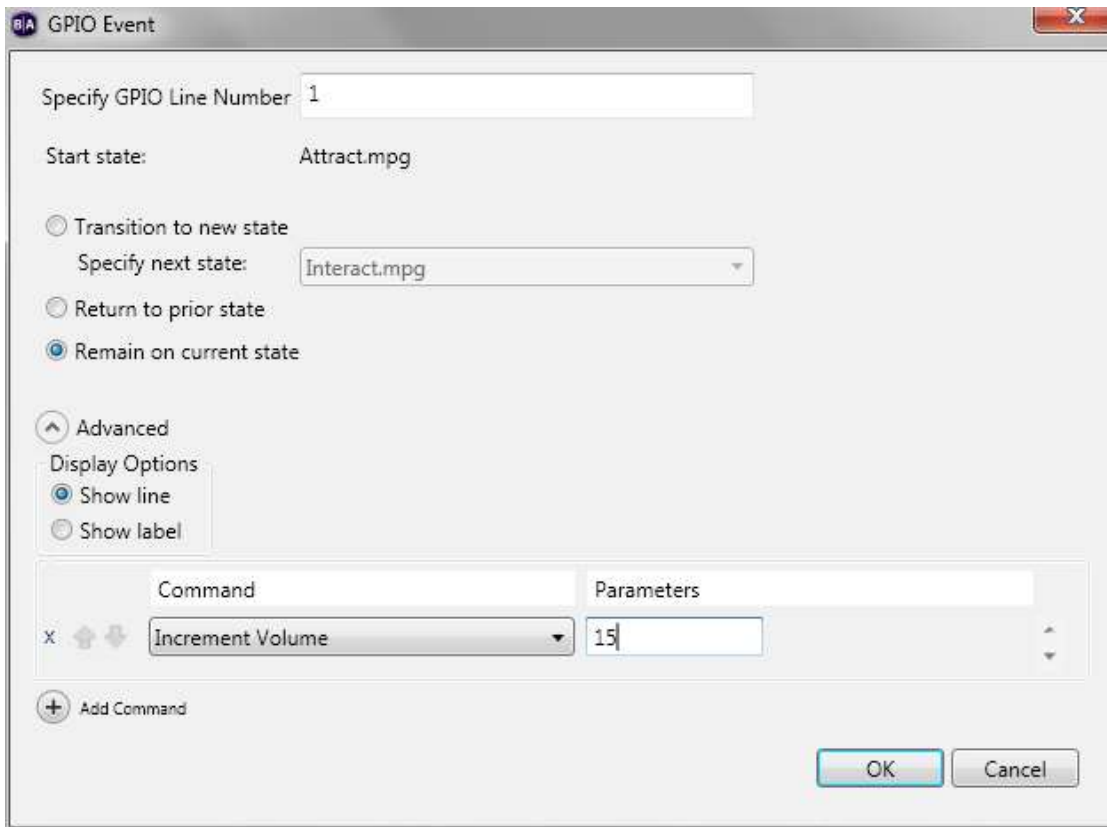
GPIO Event

Specify GPIO Line Number 1

Start state: Attract.mpg

Transition to new state

Specify next state: Interact.mpg

Return to prior state

Remain on current state

Advanced

Display Options

Show line

Show label

| | Command | Parameters |
|---|---|---|
| x | Increment Volume | 15 |

Add Command

OK Cancel